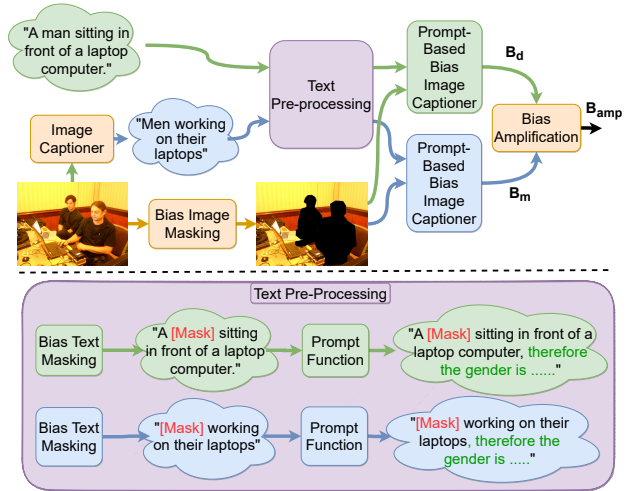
"A man sitting in front of a laptop computer."

Text Pre-processing

Prompt-Based Bias Image Captioner

$\mathbf{B_d}$

Image Captioner

"Men working on their laptops"

Bias Amplification

$\mathbf{B_{amp}}$

Prompt-Based Bias Image Captioner

$\mathbf{B_m}$

Bias Image Masking

Text Pre-Processing

Bias Text Masking

"A [Mask] sitting in front of a laptop computer."

Prompt Function

"A [Mask] sitting in front of a laptop computer, therefore the gender is ......"

Bias Text Masking

"[Mask] working on their laptops"

Prompt Function

"[Mask] working on their laptops, therefore the gender is ....."